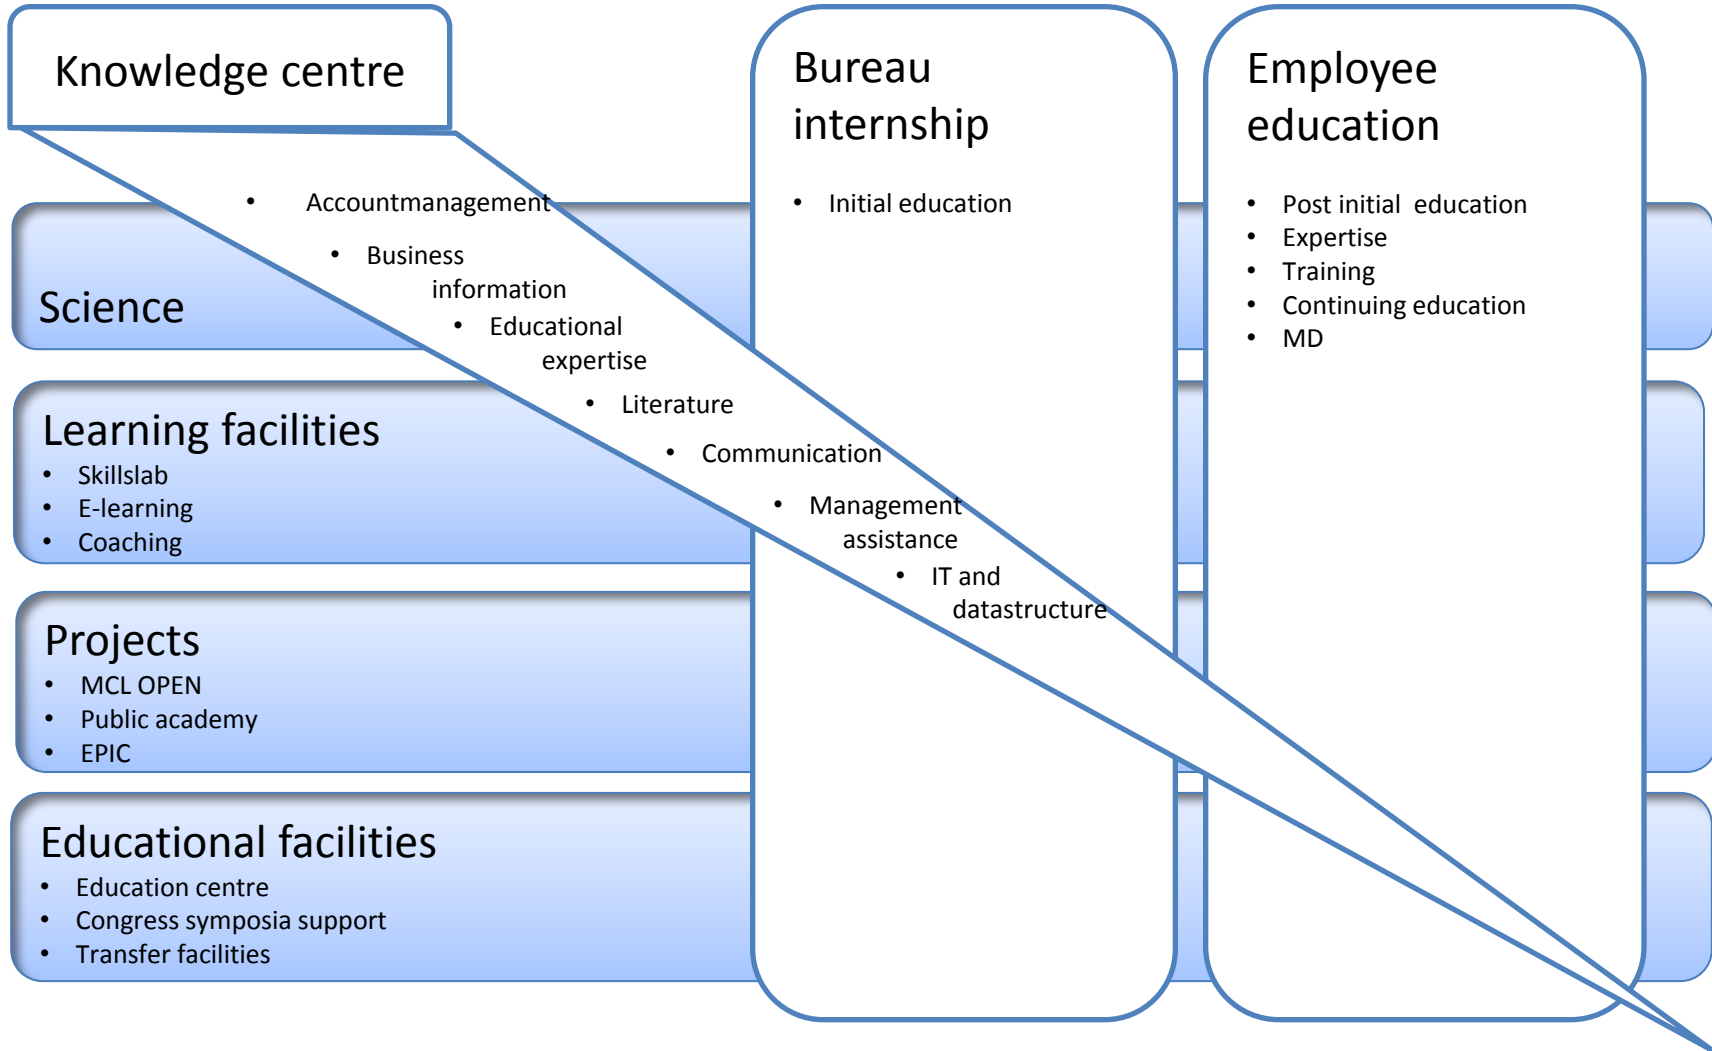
Knowledge centre

- Accountmanagement
- Business information
- Educational expertise
- Literature
- Communication
- Management assistance
- IT and datastructure

Bureau internship

- Initial education

Employee education

- Post initial education
- Expertise
- Training
- Continuing education
- MD

Science

Learning facilities
- Skillslab
- E-learning
- Coaching

Projects
- MCL OPEN
- Public academy
- EPIC

Educational facilities
- Education centre
- Congress symposia support
- Transfer facilities